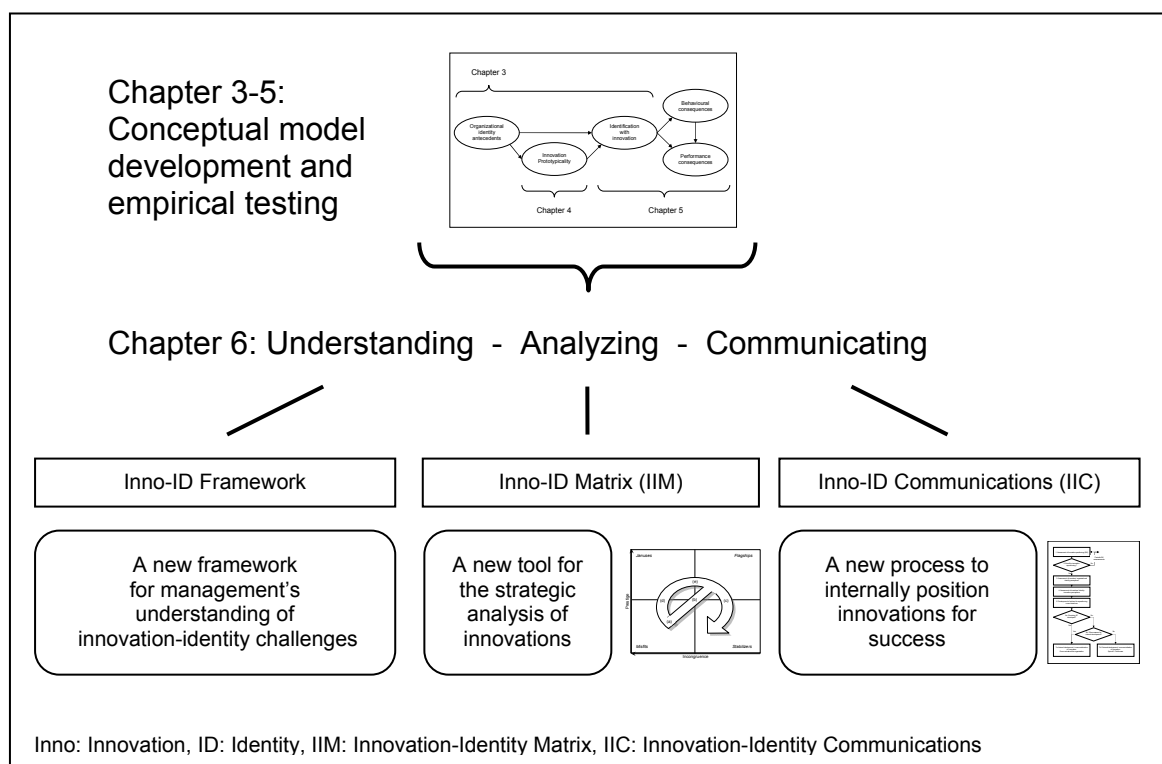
Chapter 3-5: Conceptual model development and empirical testing

Chapter 3

Organizational identity antecedents

Innovation Prototypicality

Identification with innovation

Behavioural consequences

Performance consequences

Chapter 4

Chapter 5

Chapter 6: Understanding - Analyzing - Communicating

Inno-ID Framework

Inno-ID Matrix (IIM)

Inno-ID Communications (IIC)

A new framework for management's understanding of innovation-identity challenges

A new tool for the strategic analysis of innovations

Januses

Flagships

Misfits

Stabilizers

Prestige

Incongruence

A new process to internally position innovations for success

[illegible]

Inno: Innovation, ID: Identity, IIM: Innovation-Identity Matrix, IIC: Innovation-Identity Communications